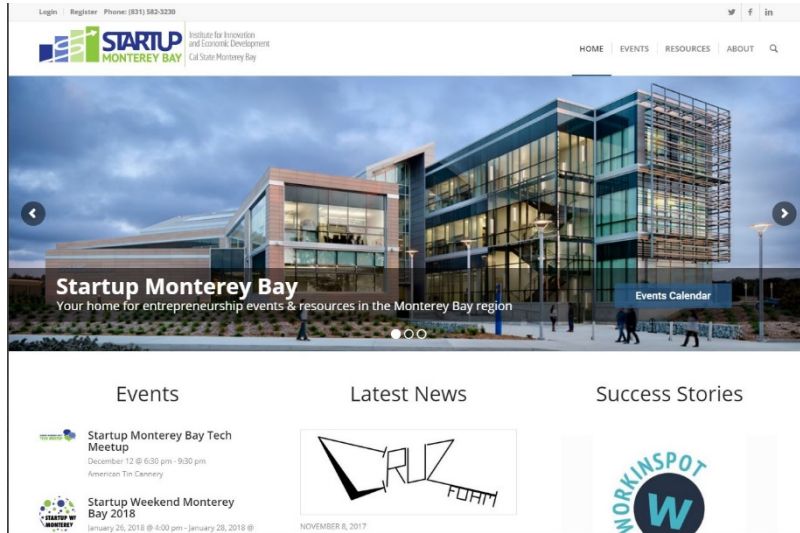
Login | Register | Phone: (831) 582-3230

STARTUP MONTEREY BAY
Institute for Innovation and Economic Development
Cal State Monterey Bay

HOME | EVENTS | RESOURCES | ABOUT

Startup Monterey Bay
Your home for entrepreneurship events & resources in the Monterey Bay region

Events Calendar

Events

Startup Monterey Bay Tech Meetup
December 12 @ 6:30 pm - 9:30 pm
American Tin Cannery

Startup Weekend Monterey Bay 2018
January 26, 2018 @ 4:00 pm - January 28, 2018 @

Latest News

CRUZ FORM

NOVEMBER 8, 2017

Success Stories

WORKINSPOT
W